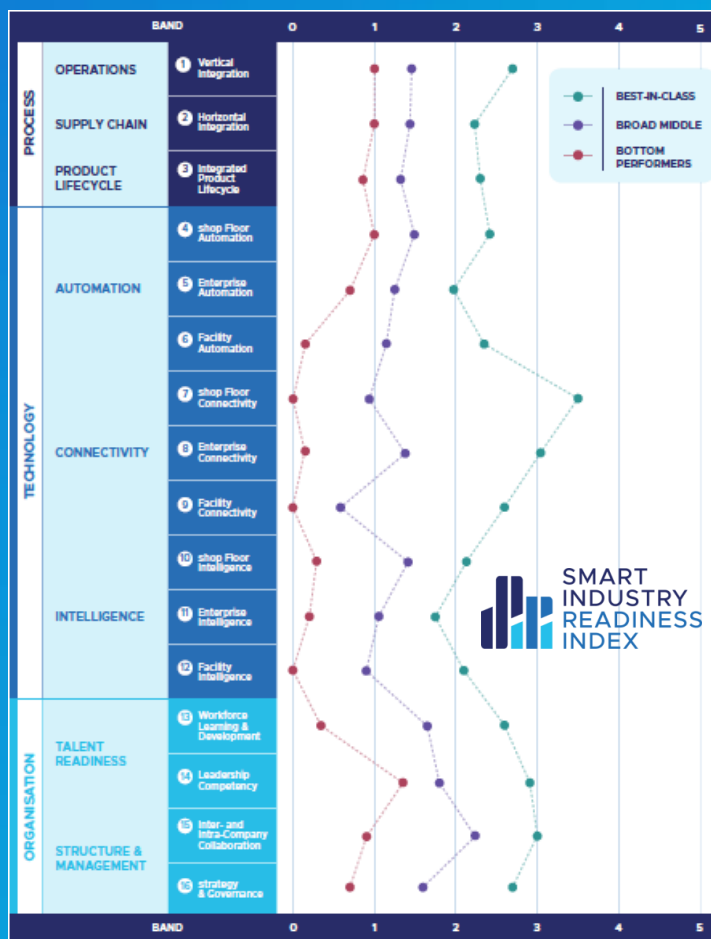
BAND 0 1 2 3 4 5

PROCESS

OPERATIONS
1 Vertical Integration

SUPPLY CHAIN
2 Horizontal Integration

PRODUCT LIFECYCLE
3 Integrated Product Lifecycle

TECHNOLOGY

AUTOMATION
4 shop Floor Automation
5 Enterprise Automation
6 Facility Automation

CONNECTIVITY
7 shop Floor Connectivity
8 Enterprise Connectivity
9 Facility Connectivity

INTELLIGENCE
10 shop Floor Intelligence
11 Enterprise Intelligence
12 Facility Intelligence

ORGANISATION

TALENT READINESS
13 Workforce Learning & Development
14 Leadership Competency

STRUCTURE & MANAGEMENT
15 Inter- and Intra-Company Collaboration
16 strategy & Governance

BEST-IN-CLASS
BROAD MIDDLE
BOTTOM PERFORMERS

SMART INDUSTRY READINESS INDEX

BAND 0 1 2 3 4 5